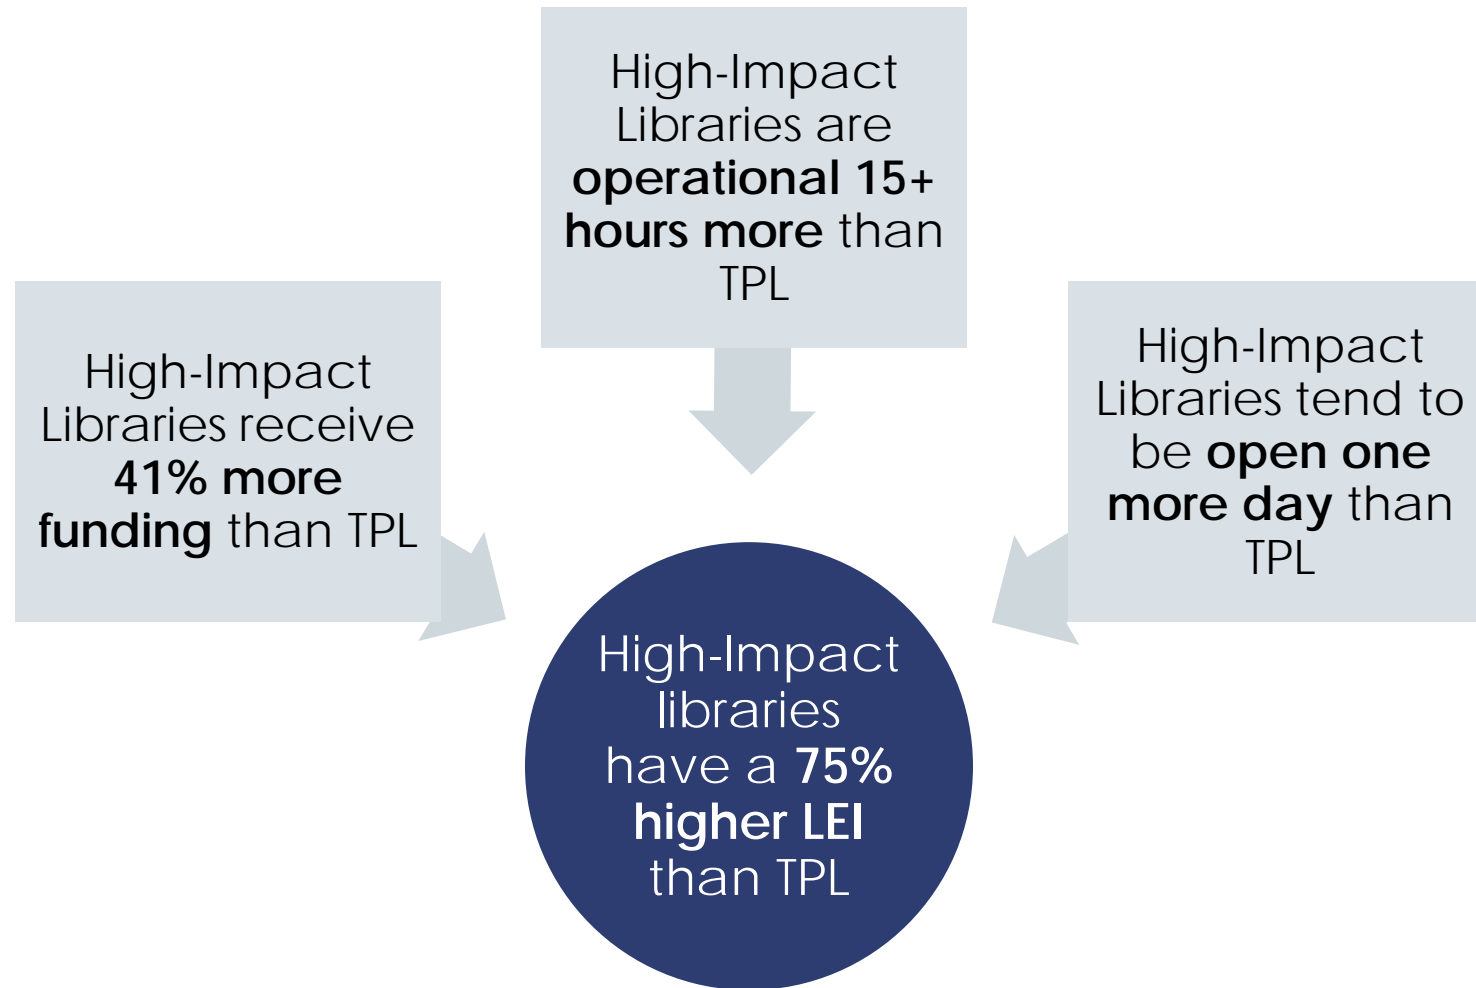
High-Impact Libraries are **operational 15+ hours more** than TPL

High-Impact Libraries receive **41% more funding** than TPL

High-Impact Libraries tend to be **open one more day** than TPL

High-Impact libraries have a **75% higher LEI** than TPL